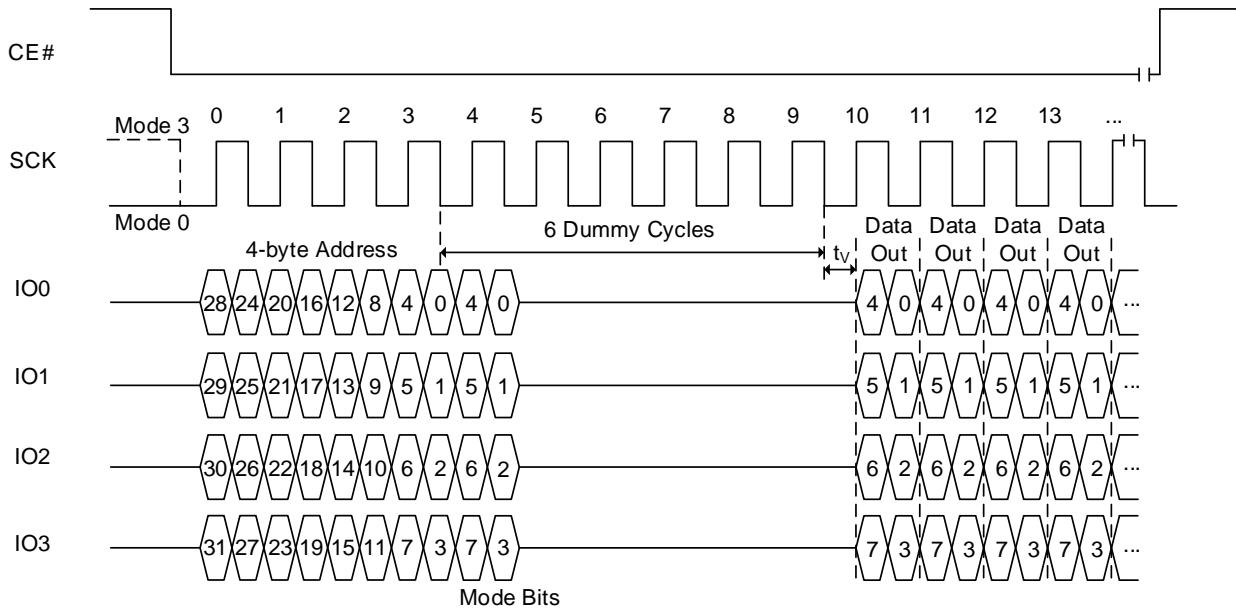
CE#

Mode 3 0 1 2 3 4 5 6 7 8 9 10 11 12 13 ...

SCK

Mode 0

4-byte Address

6 Dummy Cycles

$t_V$

Data Out Data Out Data Out Data Out

IO0 28 24 20 16 12 8 4 0 4 0 4 0 4 0 4 0 4 0 ...

IO1 29 25 21 17 13 9 5 1 5 1 5 1 5 1 5 1 5 1 ...

IO2 30 26 22 18 14 10 6 2 6 2 6 2 6 2 6 2 6 2 ...

IO3 31 27 23 19 15 11 7 3 7 3 7 3 7 3 7 3 7 3 ...

Mode Bits